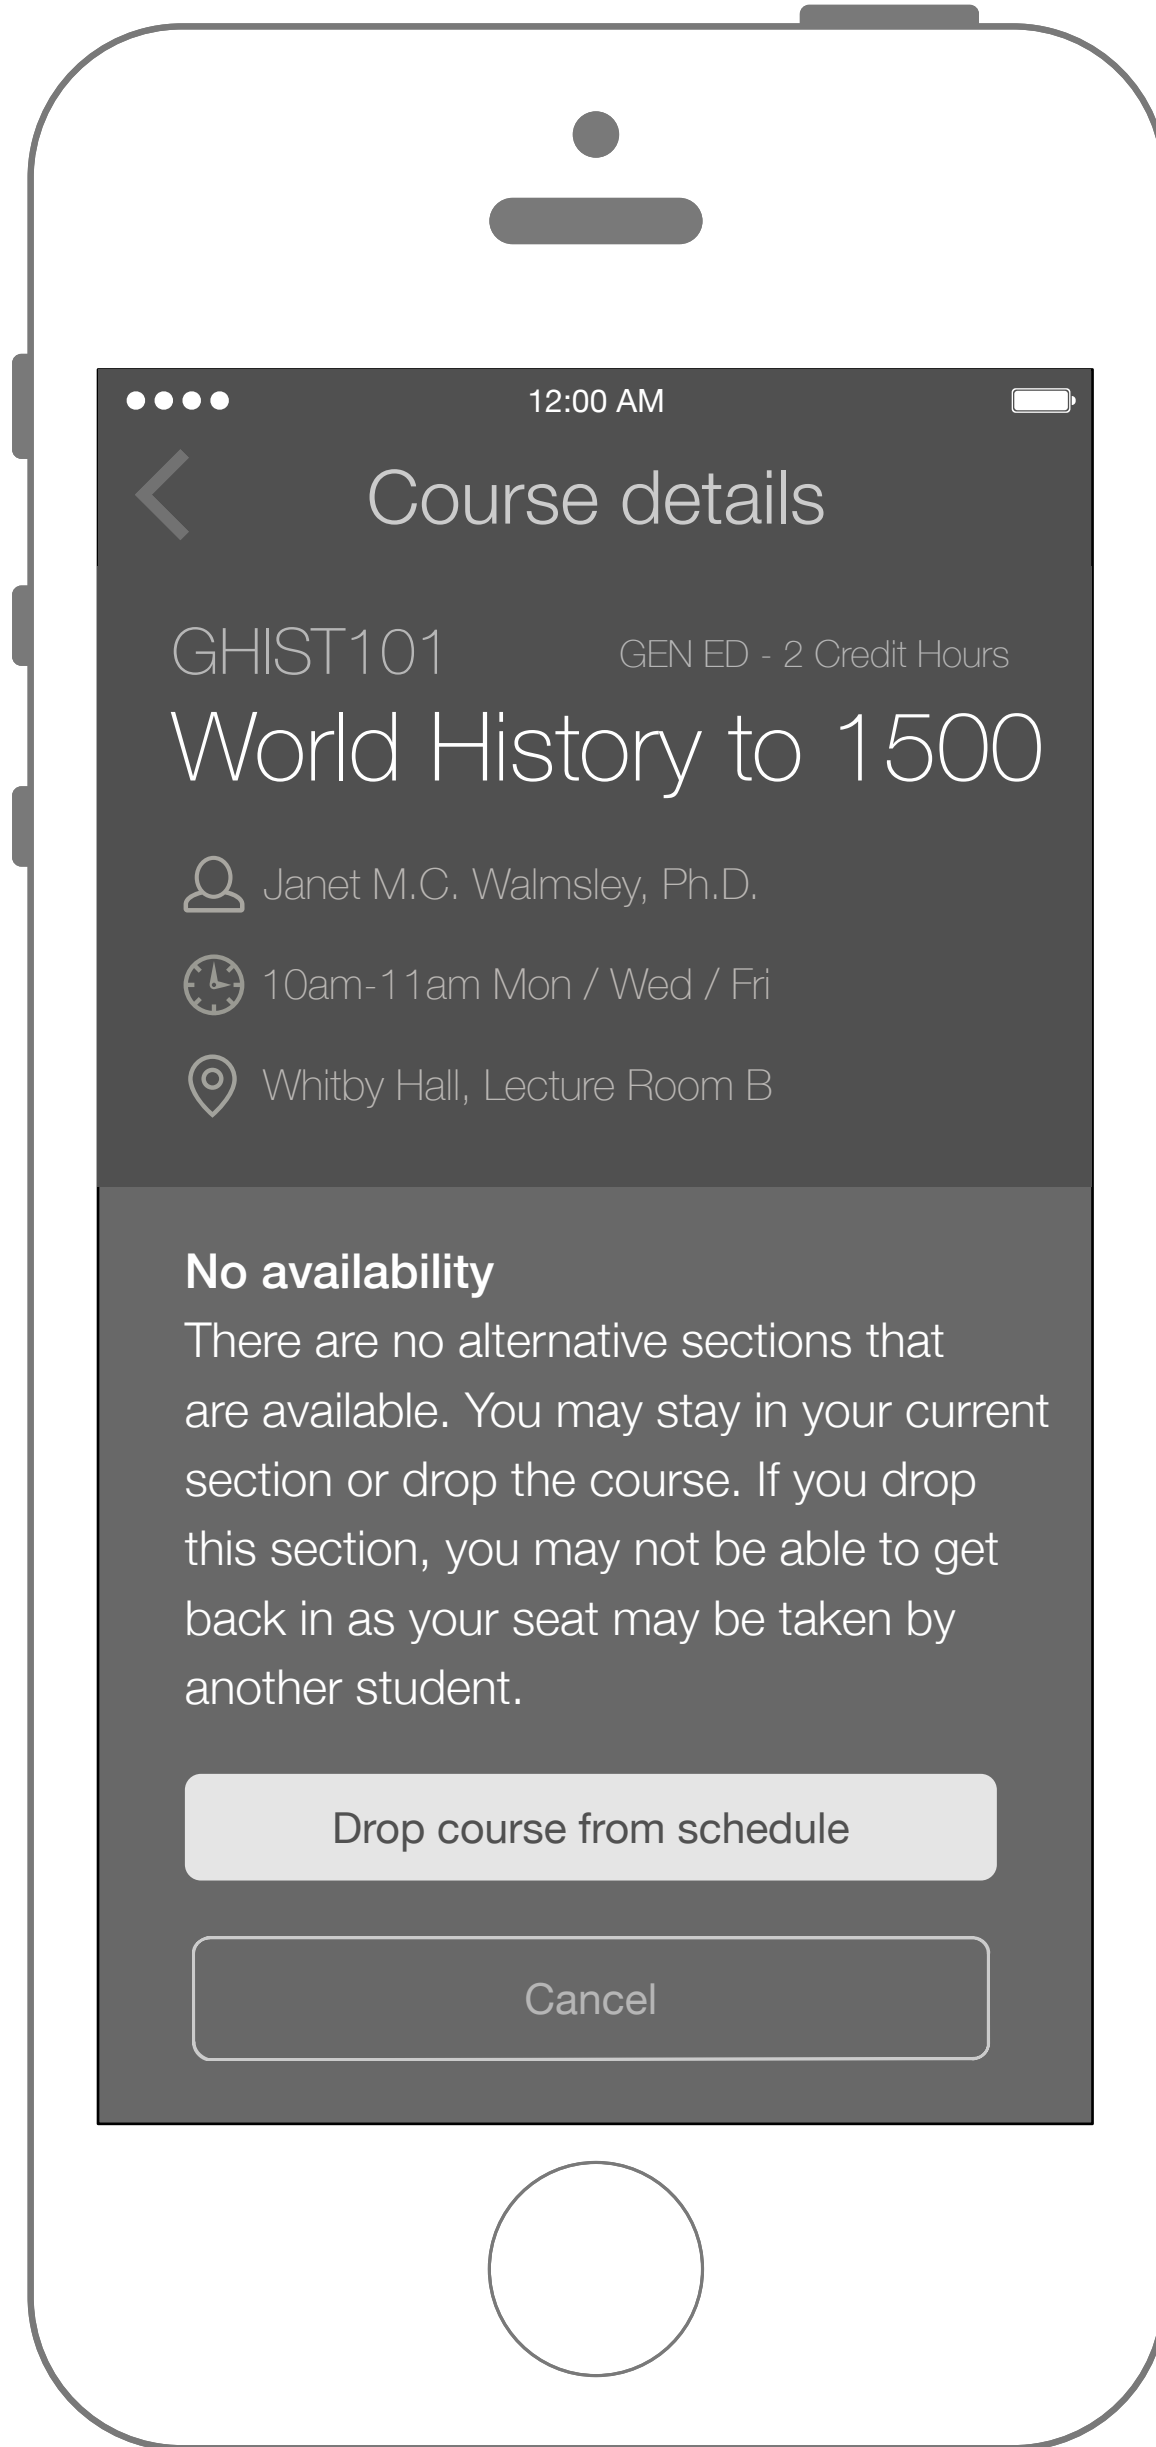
12:00 AM

Course details

GHIST101

GEN ED - 2 Credit Hours

World History to 1500

Janet M.C. Walmsley, Ph.D.

10am-11am Mon / Wed / Fri

Whitby Hall, Lecture Room B

No availability

There are no alternative sections that are available. You may stay in your current section or drop the course. If you drop this section, you may not be able to get back in as your seat may be taken by another student.

Drop course from schedule

Cancel